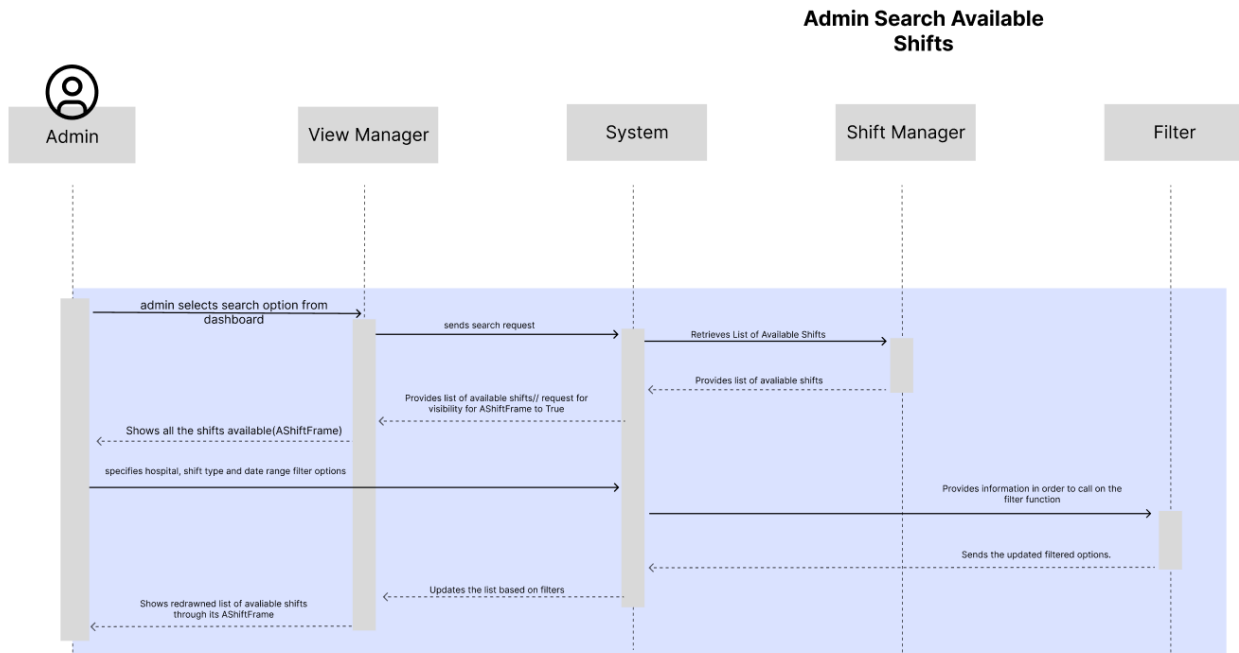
Admin Search Available Shifts

Admin

View Manager

System

Shift Manager

Filter

admin selects search option from dashboard

sends search request

Retrieves List of Available Shifts

Provides list of avaliable shifts

Provides list of available shifts// request for visibility for AShiftFrame to True

Shows all the shifts available(AShiftFrame)

specifies hospital, shift type and date range filter options

Provides information in order to call on the filter function

Sends the updated filtered options.

Updates the list based on filters

Shows redrawned list of avaliable shifts through its AShiftFrame